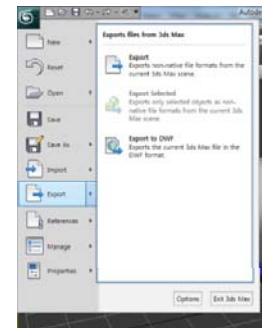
Autod

New

Reset

Open

Save

Save As

Import

Export

References

Manage

Properties

Exports files from 3ds Max

Export
Exports non-native file formats from the current 3ds Max scene.

Export Selected
Exports only selected objects as non-native file formats from the current 3ds Max scene.

Export to DWF
Exports the current 3ds Max file in the DWF format.

Options

Exit 3ds Max